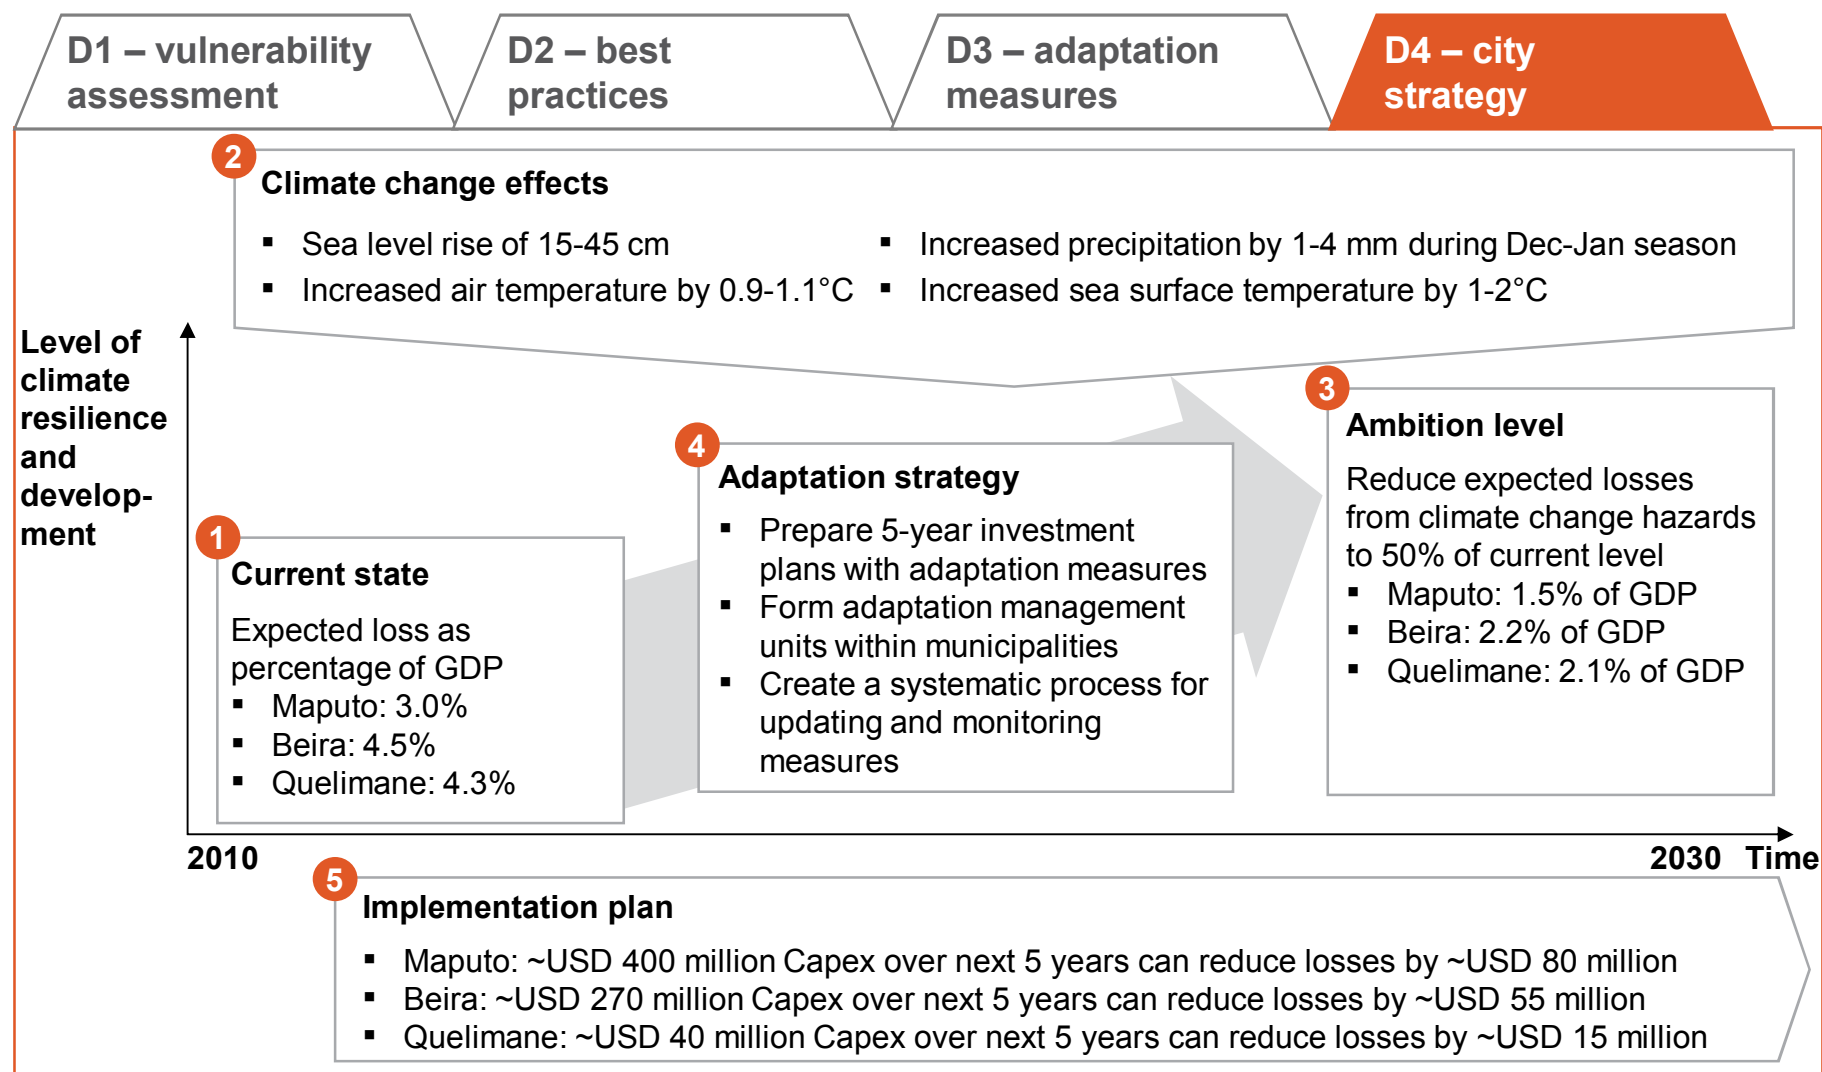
D1 – vulnerability assessment

D2 – best practices

D3 – adaptation measures

D4 – city strategy

2

Climate change effects

- Sea level rise of 15-45 cm
- Increased air temperature by 0.9-1.1°C
- Increased precipitation by 1-4 mm during Dec-Jan season
- Increased sea surface temperature by 1-2°C

Level of climate resilience and development

3

Ambition level

Reduce expected losses from climate change hazards to 50% of current level

- Maputo: 1.5% of GDP
- Beira: 2.2% of GDP
- Quelimane: 2.1% of GDP

4

Adaptation strategy

- Prepare 5-year investment plans with adaptation measures
- Form adaptation management units within municipalities
- Create a systematic process for updating and monitoring measures

1

Current state

Expected loss as percentage of GDP

- Maputo: 3.0%
- Beira: 4.5%
- Quelimane: 4.3%

2010

2030 Time

5

Implementation plan

- Maputo: ~USD 400 million Capex over next 5 years can reduce losses by ~USD 80 million
- Beira: ~USD 270 million Capex over next 5 years can reduce losses by ~USD 55 million
- Quelimane: ~USD 40 million Capex over next 5 years can reduce losses by ~USD 15 million